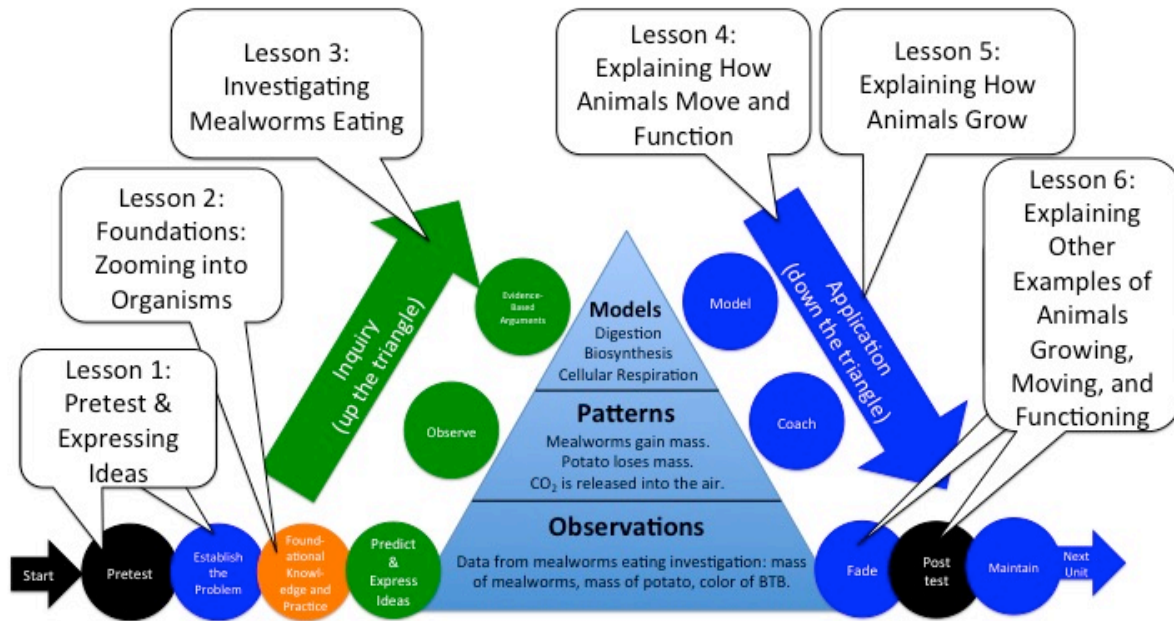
Lesson 3: Investigating Mealworms Eating

Lesson 4: Explaining How Animals Move and Function

Lesson 5: Explaining How Animals Grow

Lesson 2: Foundations: Zooming into Organisms

Lesson 6: Explaining Other Examples of Animals Growing, Moving, and Functioning

Lesson 1: Pretest & Expressing Ideas

Inquiry (up the triangle)

Application (down the triangle)

Evidence-Based Arguments

Model

Observe

Coach

Models
Digestion
Biosynthesis
Cellular Respiration

Patterns
Mealworms gain mass.
Potato loses mass.
$CO_2$ is released into the air.

Observations
Data from mealworms eating investigation: mass of mealworms, mass of potato, color of BTB.

Start

Pretest

Establish the Problem

Foundational Knowledge and Practice

Predict & Express Ideas

Fade

Post test

Maintain

Next Unit